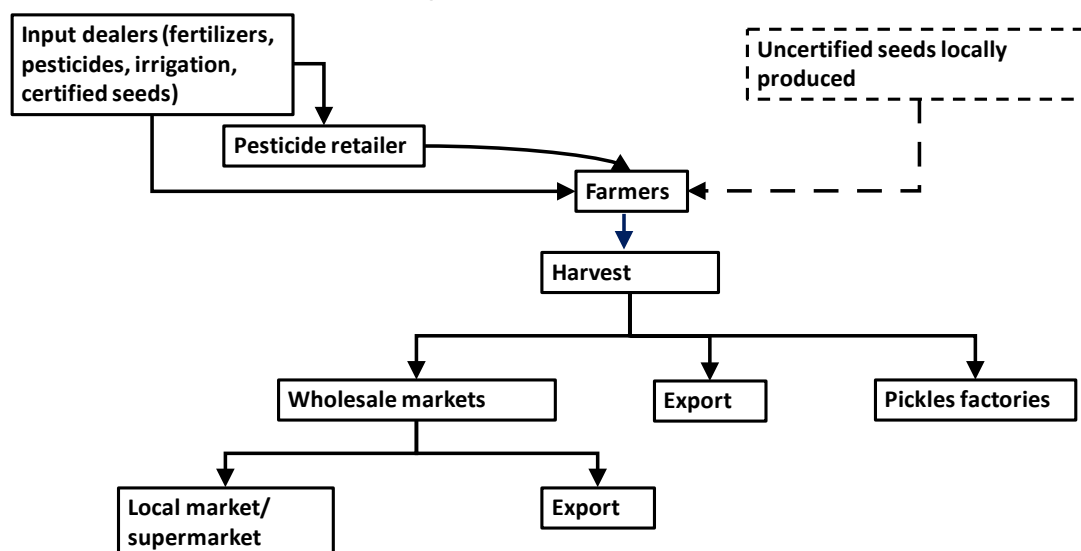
Input dealers (fertilizers, pesticides, irrigation, certified seeds)

Uncertified seeds locally produced

Pesticide retailer

Farmers

Harvest

Wholesale markets

Export

Pickles factories

Local market/ supermarket

Export